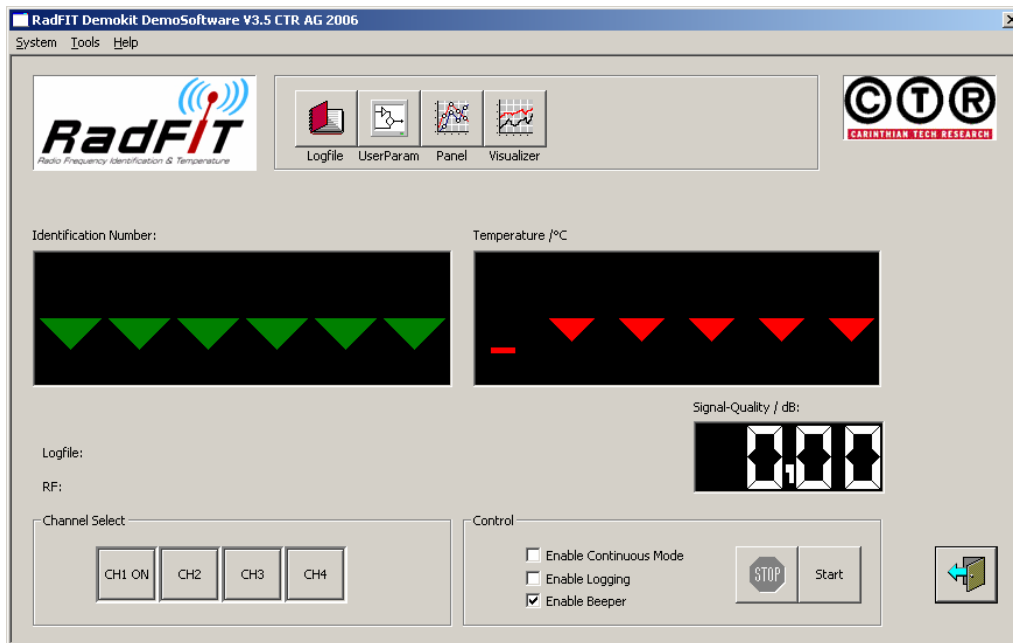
RadFIT Demokit DemoSoftware V3.5 CTR AG 2006

System Tools Help

RadFIT
Radio Frequency Identification & Temperature

Logfile UserParam Panel Visualizer

CTR
CARINTHIAN TECH RESEARCH

Identification Number:

Temperature /°C

Signal-Quality / dB:

0,00

Logfile:

RF:

Channel Select

CH1 ON CH2 CH3 CH4

Control

Enable Continuous Mode
Enable Logging
Enable Beeper

STOP Start